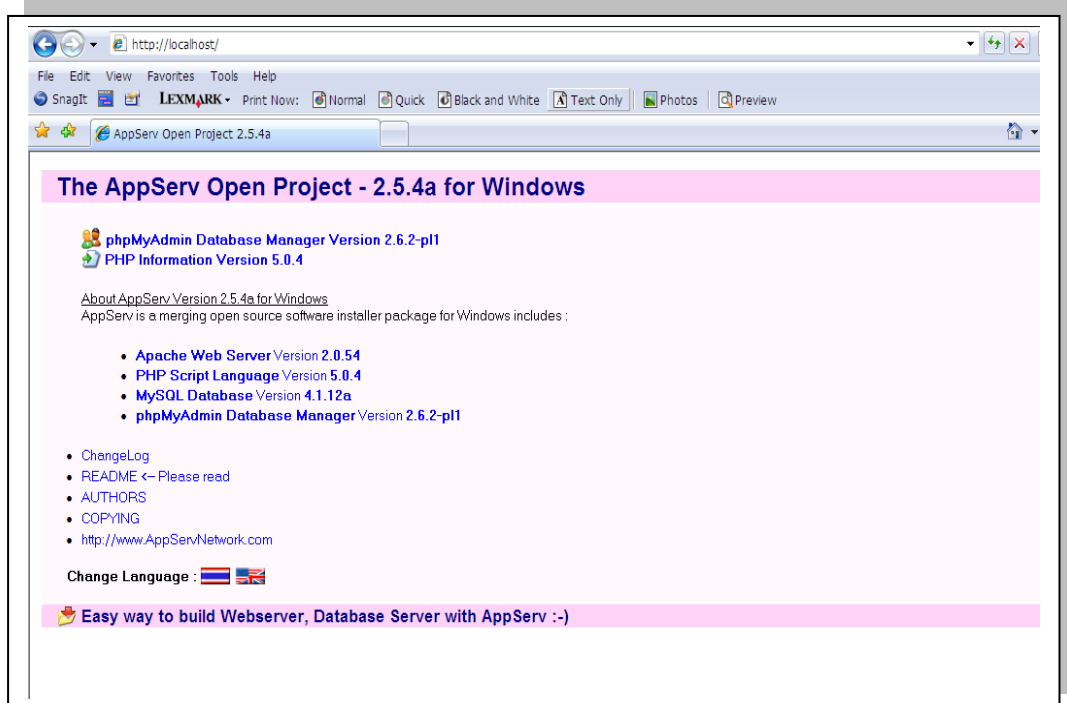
http://localhost/

File Edit View Favorites Tools Help

SnagIt LEXMARK Print Now: Normal Quick Black and White Text Only Photos Preview

AppServ Open Project 2.5.4a

The AppServ Open Project - 2.5.4a for Windows

phpMyAdmin Database Manager Version 2.6.2-pl1
PHP Information Version 5.0.4

About AppServ Version 2.5.4a for Windows
AppServ is a merging open source software installer package for Windows includes :

- Apache Web Server Version 2.0.54
- PHP Script Language Version 5.0.4
- MySQL Database Version 4.1.12a
- phpMyAdmin Database Manager Version 2.6.2-pl1

- ChangeLog
- README <-- Please read
- AUTHORS
- COPYING
- http://www.AppServNetwork.com

Change Language :

Easy way to build Webserver, Database Server with AppServ :-)